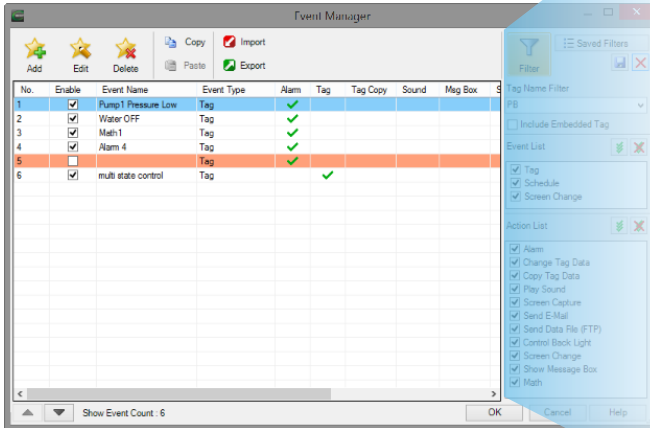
Event Manager

Add Edit Delete Copy Paste Import Export

Filter Saved Filters

| No. | Enable | Event Name | Event Type | Alarm | Tag | Tag Copy | Sound | Msg Box | S |
|---|---|---|---|---|---|---|---|---|---|
| 1 | ✓ | Pump1 Pressure Low | Tag | ✓ | | | | | |
| 2 | ✓ | Water OFF | Tag | ✓ | | | | | |
| 3 | ✓ | Math1 | Tag | ✓ | | | | | |
| 4 | ✓ | Alarm 4 | Tag | ✓ | | | | | |
| 5 | | | Tag | ✓ | | | | | |
| 6 | ✓ | multi state control | Tag | | ✓ | | | | |

Tag Name Filter
PB
Include Embedded Tag

Event List
Tag
Schedule
Screen Change

Action List
Alarm
Change Tag Data
Copy Tag Data
Play Sound
Screen Capture
Send E-Mail
Send Data File (FTP)
Control Back Light
Screen Change
Show Message Box
Math

Show Event Count : 6

OK Cancel Help